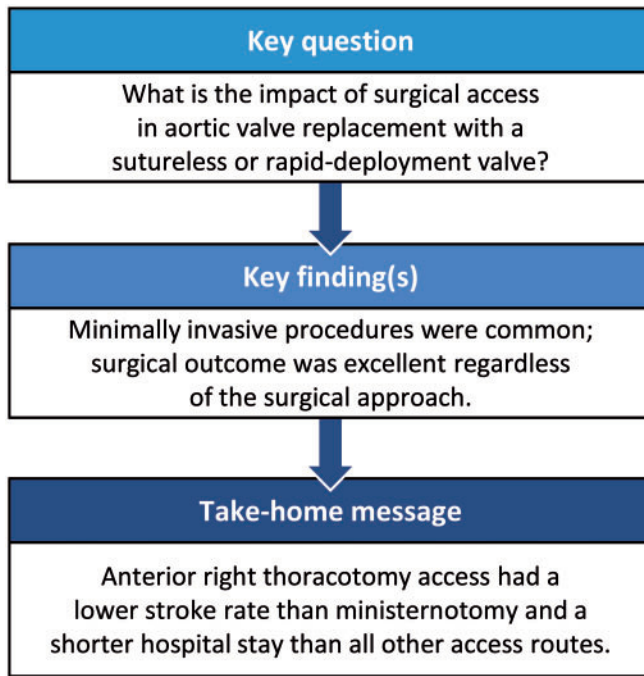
Key question

What is the impact of surgical access in aortic valve replacement with a sutureless or rapid-deployment valve?

Key finding(s)

Minimally invasive procedures were common; surgical outcome was excellent regardless of the surgical approach.

Take-home message

Anterior right thoracotomy access had a lower stroke rate than ministernotomy and a shorter hospital stay than all other access routes.